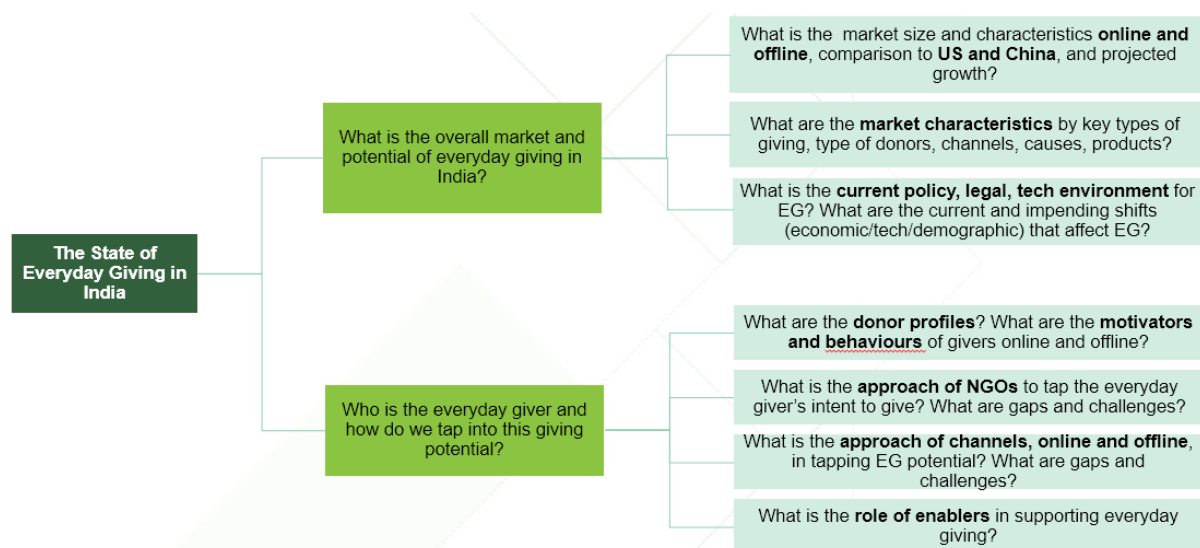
The State of Everyday Giving in India

What is the overall market and potential of everyday giving in India?

What is the market size and characteristics **online and offline**, comparison to **US and China**, and projected growth?

What are the **market characteristics** by key types of giving, type of donors, channels, causes, products?

What is the **current policy, legal, tech environment** for EG? What are the current and impending shifts (economic/tech/demographic) that affect EG?

Who is the everyday giver and how do we tap into this giving potential?

What are the **donor profiles**? What are the **motivators and behaviours** of givers online and offline?

What is the **approach of NGOs** to tap the everyday giver's intent to give? What are gaps and challenges?

What is the **approach of channels, online and offline**, in tapping EG potential? What are gaps and challenges?

What is the **role of enablers** in supporting everyday giving?